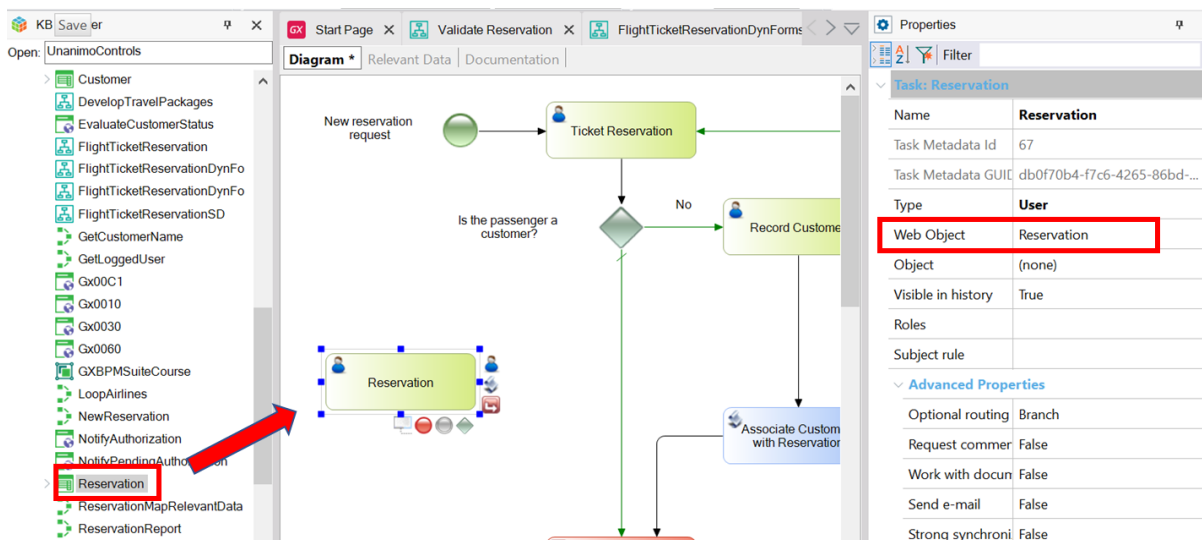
KB Save er

Open: UnanimoControls

Customer
DevelopTravelPackages
EvaluateCustomerStatus
FlightTicketReservation
FlightTicketReservationDynFo
FlightTicketReservationDynFo
FlightTicketReservationSD
GetCustomerName
GetLoggedUser
Gx00C1
Gx0010
Gx0030
Gx0060
GXBPMSuiteCourse
LoopAirlines
NewReservation
NotifyAuthorization
NotifyPendingAutho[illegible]on
Reservation
ReservationMapRelevantData
ReservationReport

Start Page
Validate Reservation
FlightTicketReservationDynForms

Diagram *
Relevant Data
Documentation

New reservation request
Ticket Reservation
Is the passenger a customer?
No
Record Custome
Reservation
Associate Custom with Reservation

Properties
Filter

Task: Reservation

| Name | Reservation |
|---|---|
| Task Metadata Id | 67 |
| Task Metadata GUID | db0f70b4-f7c6-4265-86bd-... |
| Type | User |
| Web Object | Reservation |
| Object | (none) |
| Visible in history | True |
| Roles | |
| Subject rule | |

Advanced Properties

| Optional routing | Branch |
|---|---|
| Request commen | False |
| Work with docum | False |
| Send e-mail | False |
| Strong synchroni | False |